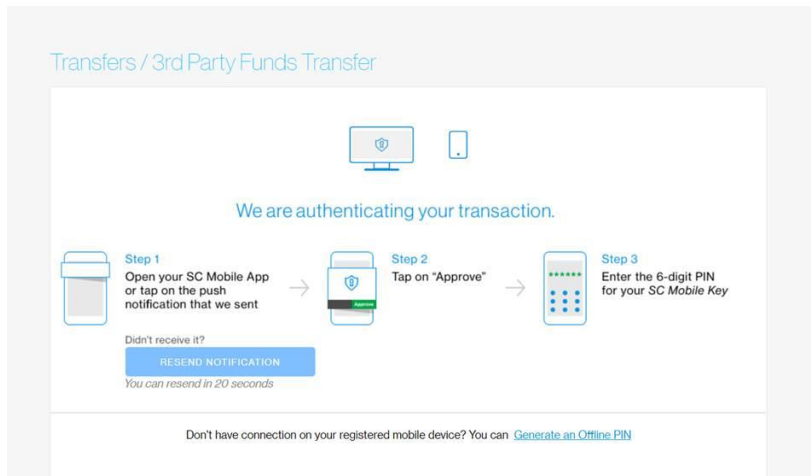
Transfers / 3rd Party Funds Transfer

We are authenticating your transaction.

Step 1
Open your SC Mobile App or tap on the push notification that we sent

Approve

Step 2
Tap on "Approve"

Step 3
Enter the 6-digit PIN for your *SC Mobile Key*

Didn't receive it?

RESEND NOTIFICATION

*You can resend in 20 seconds*

Don't have connection on your registered mobile device? You can Generate an Offline PIN